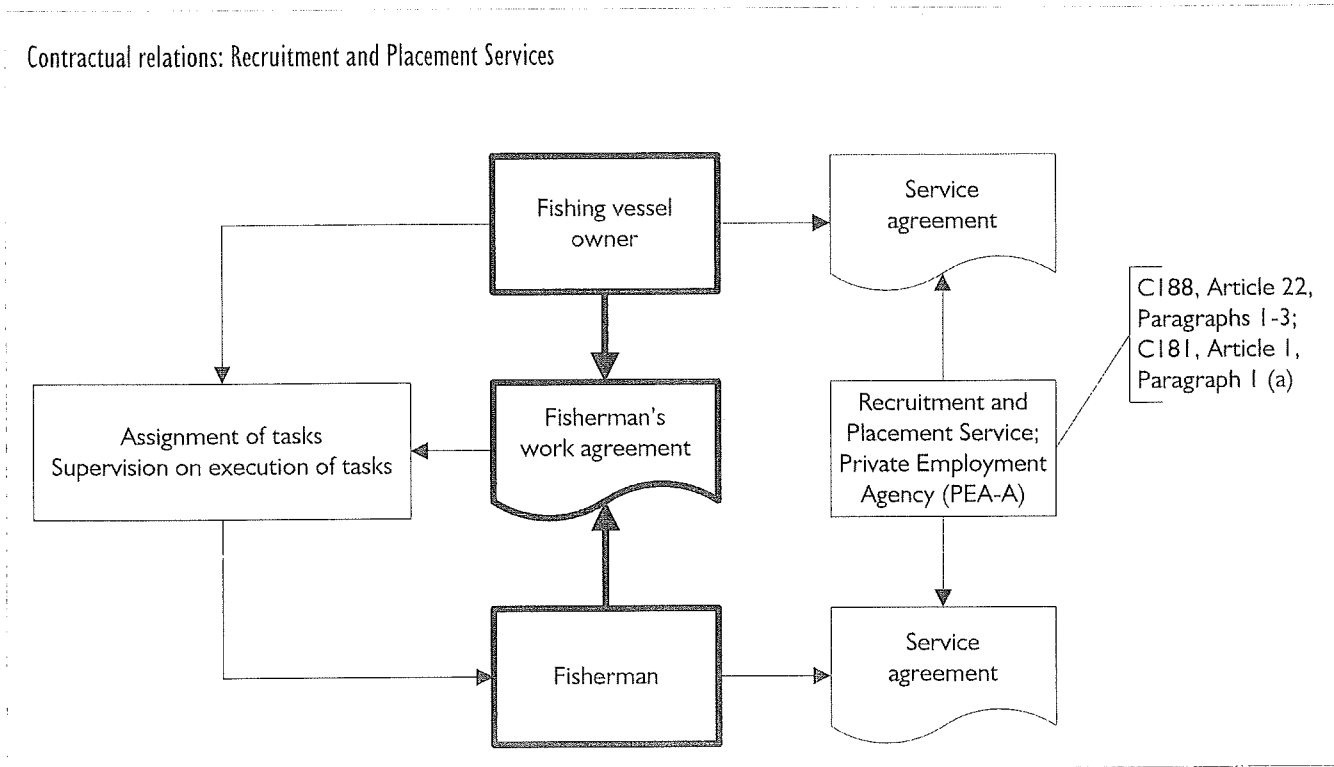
Contractual relations: Recruitment and Placement Services

Fishing vessel owner

Service agreement

C188, Article 22, Paragraphs 1-3; C181, Article 1, Paragraph 1 (a)

Assignment of tasks
Supervision on execution of tasks

Fisherman's work agreement

Recruitment and Placement Service; Private Employment Agency (PEA-A)

Fisherman

Service agreement